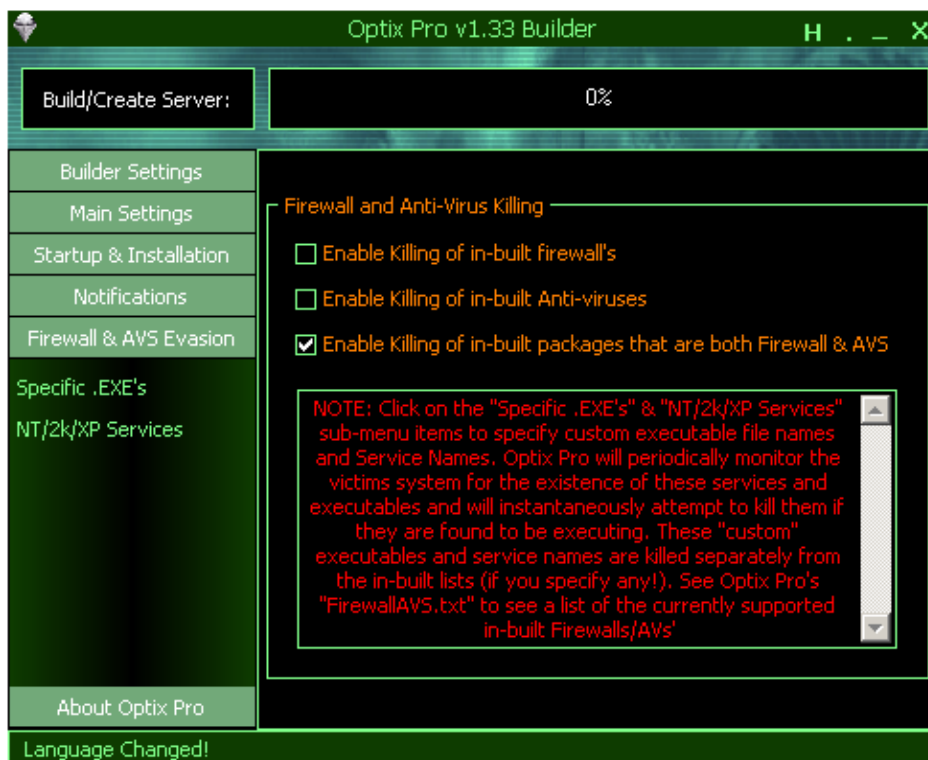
Optix Pro v1.33 Builder

H . _ X

Build/Create Server:

0%

Builder Settings

Main Settings

Startup & Installation

Notifications

Firewall & AVS Evasion

Specific .EXE's

NT/2k/XP Services

About Optix Pro

Firewall and Anti-Virus Killing

Enable Killing of in-built firewall's

Enable Killing of in-built Anti-viruses

Enable Killing of in-built packages that are both Firewall & AVS

NOTE: Click on the "Specific .EXE's" & "NT/2k/XP Services" sub-menu items to specify custom executable file names and Service Names. Optix Pro will periodically monitor the victims system for the existence of these services and executables and will instantaneously attempt to kill them if they are found to be executing. These "custom" executables and service names are killed separately from the in-built lists (if you specify any!). See Optix Pro's "FirewallAVS.txt" to see a list of the currently supported in-built Firewalls/AVs'

Language Changed!